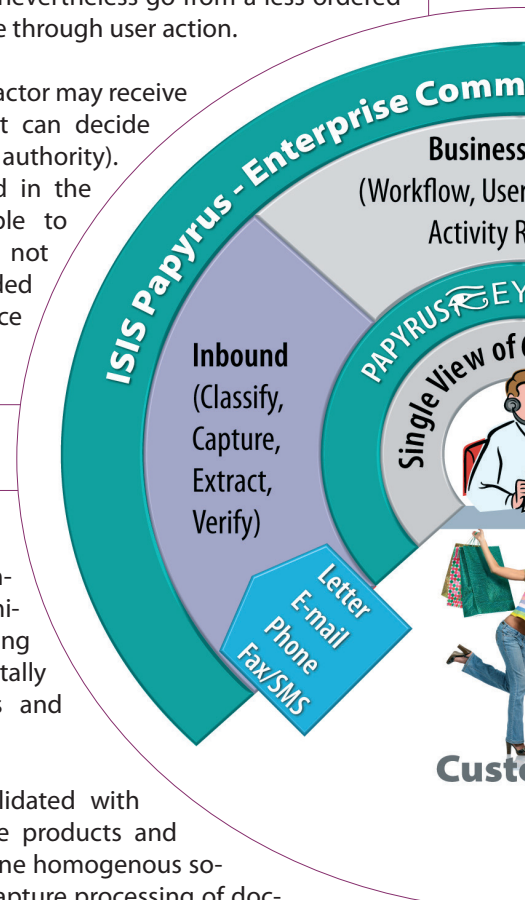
nevertheless go from a less ordered e through user action.

actor may receive t can decide authority). d in the ble to not led ce

n- mi- ng tally s and

lidated with e products and ne homogenous so- apture processing of doc-

ISIS Papyrus - Enterprise Comm

Business (Workflow, User Activity R

PAPYRUS EY

Single View of C

Inbound (Classify, Capture, Extract, Verify)

Letter E-mail Phone Fax/SMS

Custo